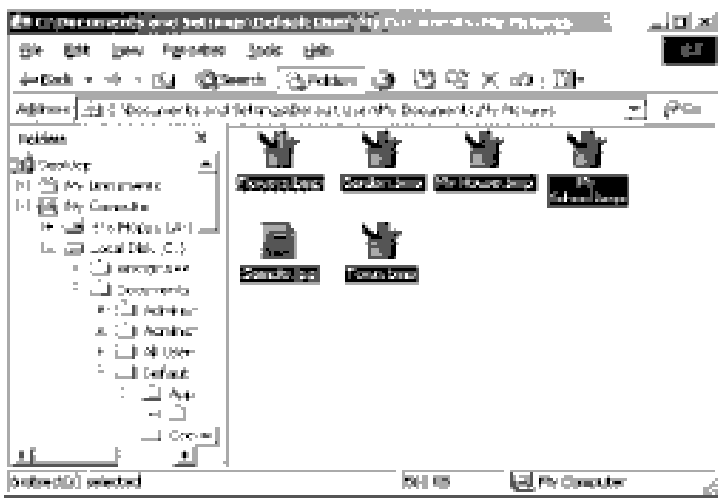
C:\Documents and Settings\Default User\My Documents\My Pictures

File Edit View Favorites Tools Help

Back Search Folders

Address C:\Documents and Settings\Default User\My Documents\My Pictures

Go

Folders

Desktop
My Documents
My Computer
3½ Floppy (A:)
Local Disk (C:)
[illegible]
Documents and Settings
Administrator
Administrator
All Users
Default User
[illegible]
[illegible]

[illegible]
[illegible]
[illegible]
My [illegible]
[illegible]
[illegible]

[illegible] selected

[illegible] KB

My Computer